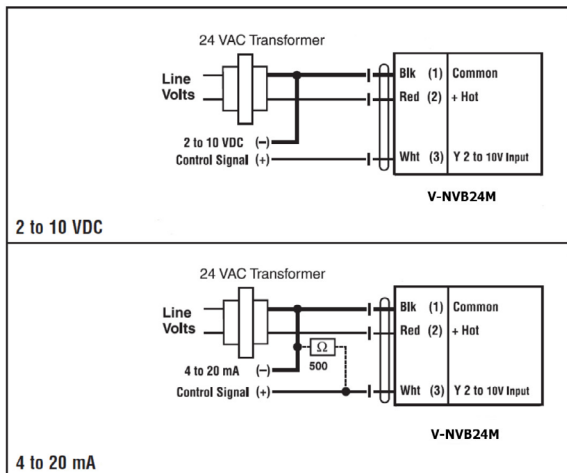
24 VAC Transformer

Line Volts

2 to 10 VDC (–)
Control Signal (+)

Blk (1) Common
Red (2) + Hot
Wht (3) Y 2 to 10V Input

V-NVB24M

2 to 10 VDC

24 VAC Transformer

Line Volts

4 to 20 mA (–)
Control Signal (+)

Ω
500

Blk (1) Common
Red (2) + Hot
Wht (3) Y 2 to 10V Input

V-NVB24M

4 to 20 mA